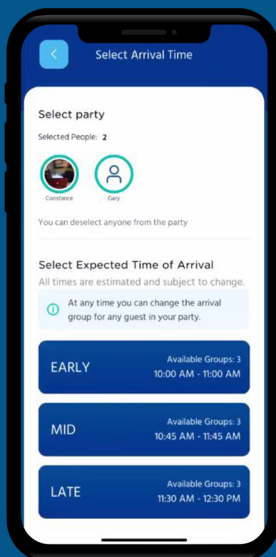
Select Arrival Time

Select party

Selected People: 2

Constance

Gary

You can deselect anyone from the party

Select Expected Time of Arrival

All times are estimated and subject to change.

At any time you can change the arrival group for any guest in your party.

EARLY
Available Groups: 3
10:00 AM - 11:00 AM

MID
Available Groups: 3
10:45 AM - 11:45 AM

LATE
Available Groups: 3
11:30 AM - 12:30 PM